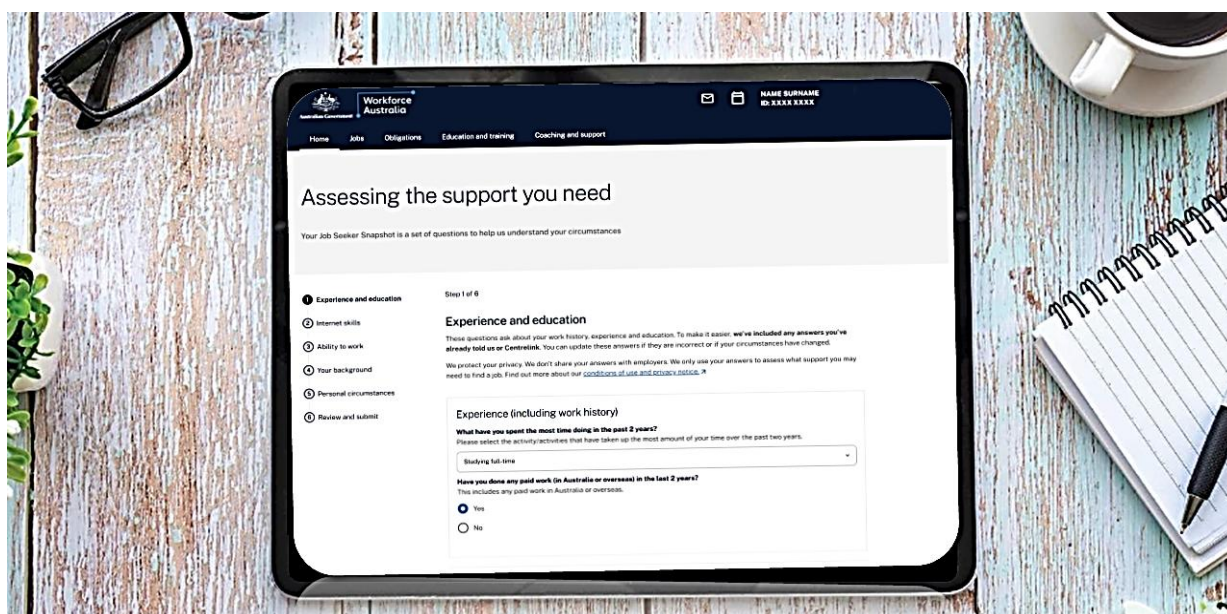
Australian Government

Workforce Australia

NAME SURNAME
ID: XXXX XXXX

Home Jobs Obligations Education and training Coaching and support

Assessing the support you need

Your Job Seeker Snapshot is a set of questions to help us understand your circumstances

1 Experience and education
2 Internet skills
3 Ability to work
4 Your background
5 Personal circumstances
6 Review and submit

Step 1 of 6

Experience and education

These questions ask about your work history, experience and education. To make it easier, **we've included any answers you've already told us or Centrelink**. You can update these answers if they are incorrect or if your circumstances have changed.

We protect your privacy. We don't share your answers with employers. We only use your answers to assess what support you may need to find a job. Find out more about our conditions of use and privacy notice.

Experience (including work history)

**What have you spent the most time doing in the past 2 years?**
Please select the activity/activities that have taken up the most amount of your time over the past two years.

Studying full-time

**Have you done any paid work (in Australia or overseas) in the last 2 years?**
This includes any paid work in Australia or overseas.

Yes

No